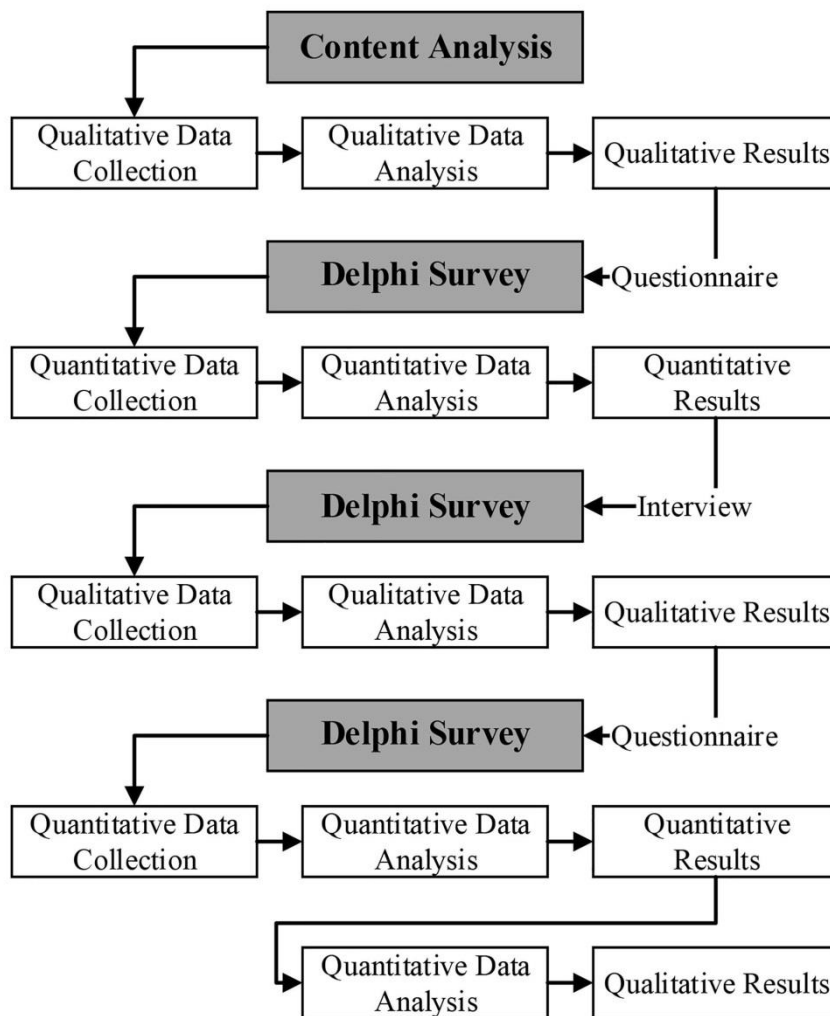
Content Analysis

Qualitative Data Collection

Qualitative Data Analysis

Qualitative Results

Delphi Survey

Questionnaire

Quantitative Data Collection

Quantitative Data Analysis

Quantitative Results

Delphi Survey

Interview

Qualitative Data Collection

Qualitative Data Analysis

Qualitative Results

Delphi Survey

Questionnaire

Quantitative Data Collection

Quantitative Data Analysis

Quantitative Results

Quantitative Data Analysis

Qualitative Results